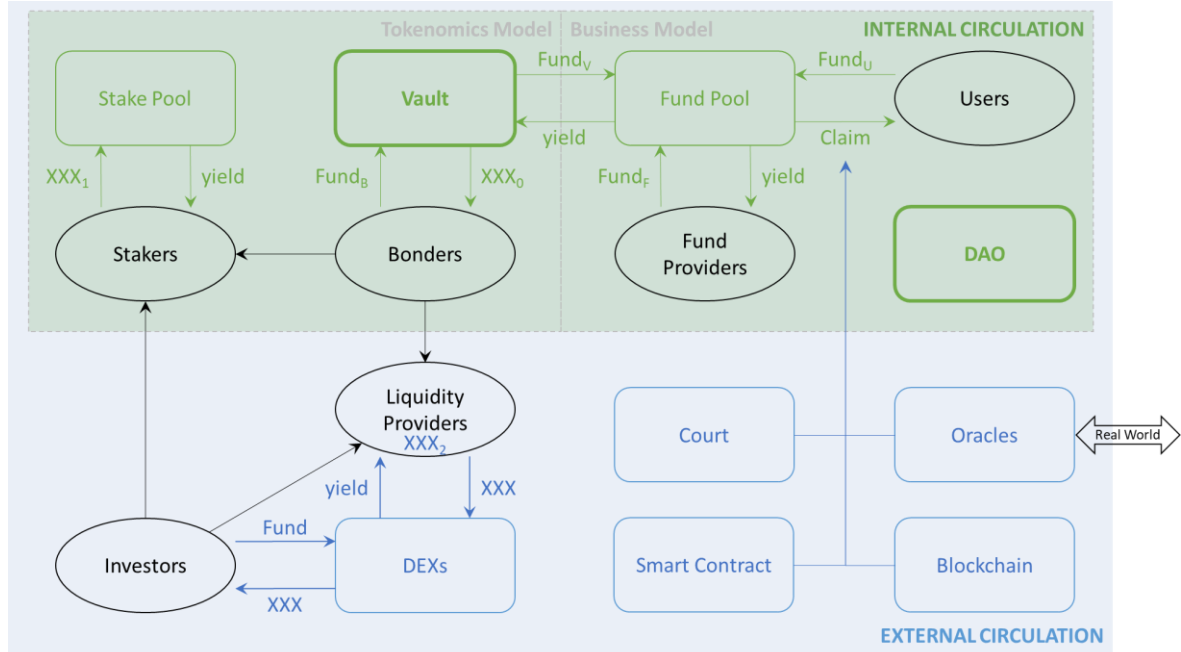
Tokenomics Model | Business Model

INTERNAL CIRCULATION

Stake Pool

Vault

Fund$_V$

yield

Fund Pool

Fund$_U$

Users

Claim

XXX$_1$

yield

Fund$_B$

XXX$_0$

Fund$_F$

yield

Stakers

Bonders

Fund Providers

DAO

Liquidity Providers

XXX$_2$

yield

XXX

Court

Oracles

Real World

Fund

Investors

DEXs

XXX

Smart Contract

Blockchain

EXTERNAL CIRCULATION